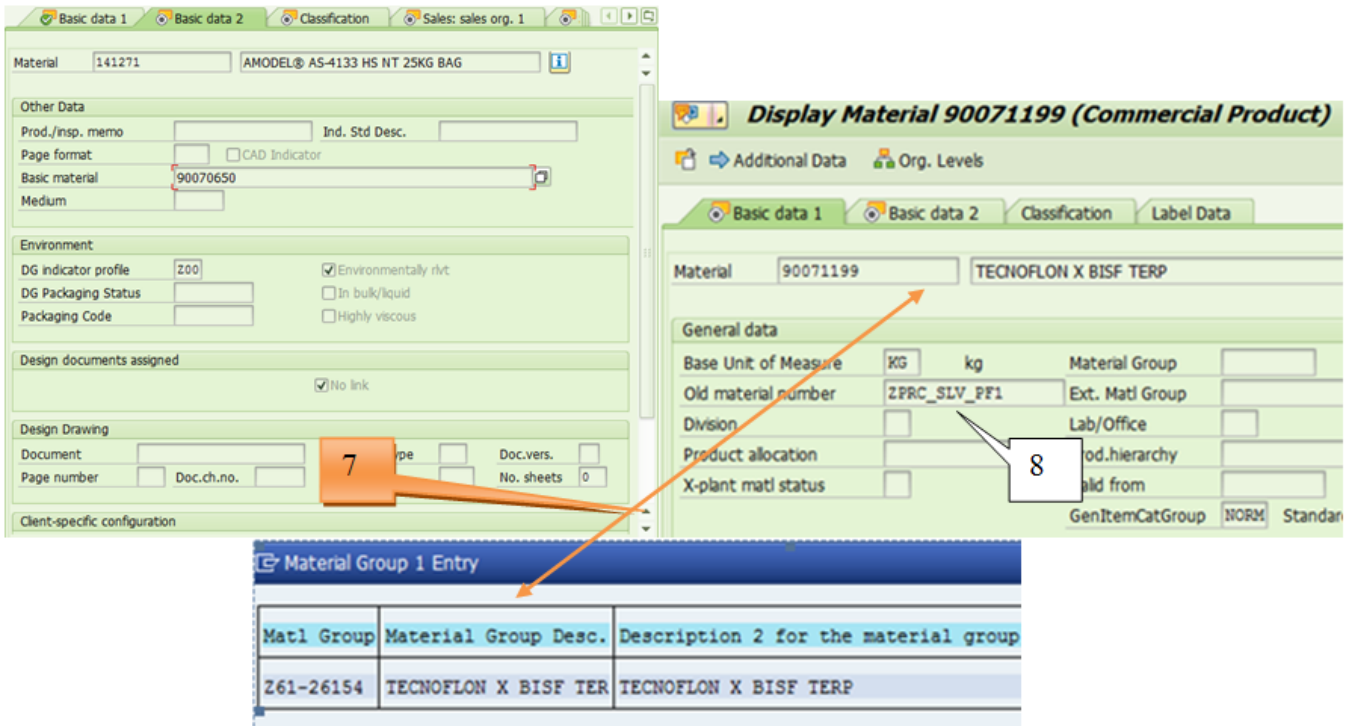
Basic data 1 | Basic data 2 | Classification | Sales: sales org. 1

Material 141271 AMODEL® AS-4133 HS NT 25KG BAG

Other Data
Prod./insp. memo
Ind. Std Desc.
Page format
CAD Indicator
Basic material 90070650
Medium

Environment
DG indicator profile Z00
Environmentally rlvt
DG Packaging Status
In bulk/liquid
Packaging Code
Highly viscous

Design documents assigned
No link

Design Drawing
Document
ype
Doc.vers.
Page number
Doc.ch.no.
No. sheets 0

Client-specific configuration

7

Display Material 90071199 (Commercial Product)

Additional Data
Org. Levels

Basic data 1 | Basic data 2 | Classification | Label Data

Material 90071199 TECNOFLON X BISF TERP

General data
Base Unit of Measure KG kg
Material Group
Old material number ZPRC_SLV_PF1
Ext. Matl Group
Division
Lab/Office
Product allocation
rod.hierarchy
X-plant matl status
alid from
GenItemCatGroup NORM Standar

8

Material Group 1 Entry

| Matl Group | Material Group Desc. | Description 2 for the material group |
|---|---|---|
| Z61-26154 | TECNOFLON X BISF TER | TECNOFLON X BISF TERP |